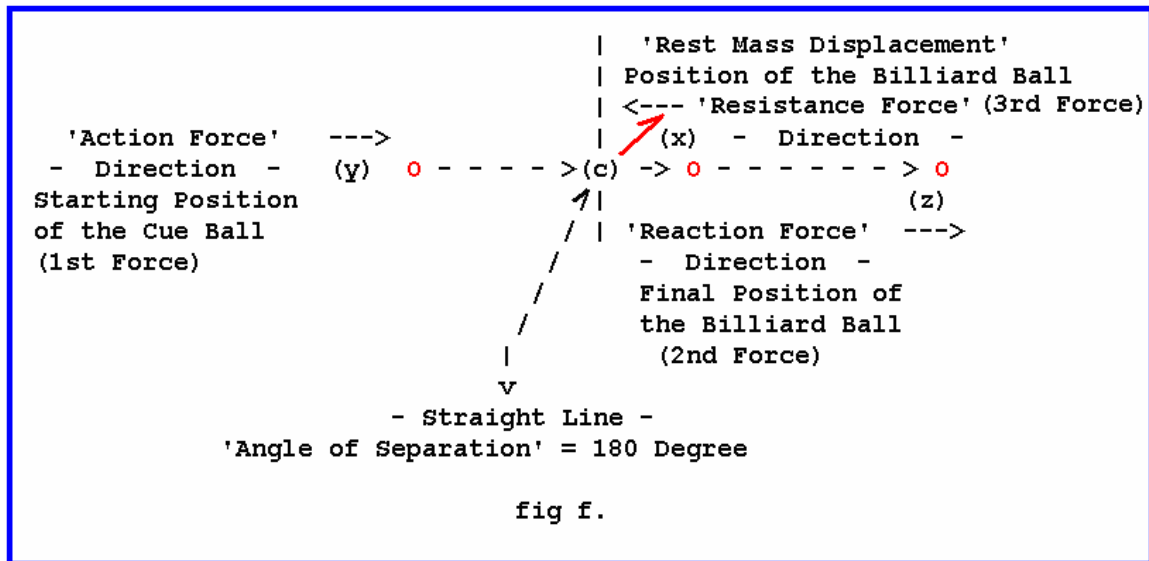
| 'Rest Mass Displacement'
| Position of the Billiard Ball
| <--- 'Resistance Force' (3rd Force)
'Action Force' --->
| (x) - Direction -
- Direction - (y) o - - - - >(c) -> o - - - - - - - > o
Starting Position
(z)
of the Cue Ball
/ | 'Reaction Force' --->
(1st Force)
/ - Direction -
/ Final Position of
/ the Billiard Ball
| (2nd Force)
v
- Straight Line -
'Angle of Separation' = 180 Degree

fig f.